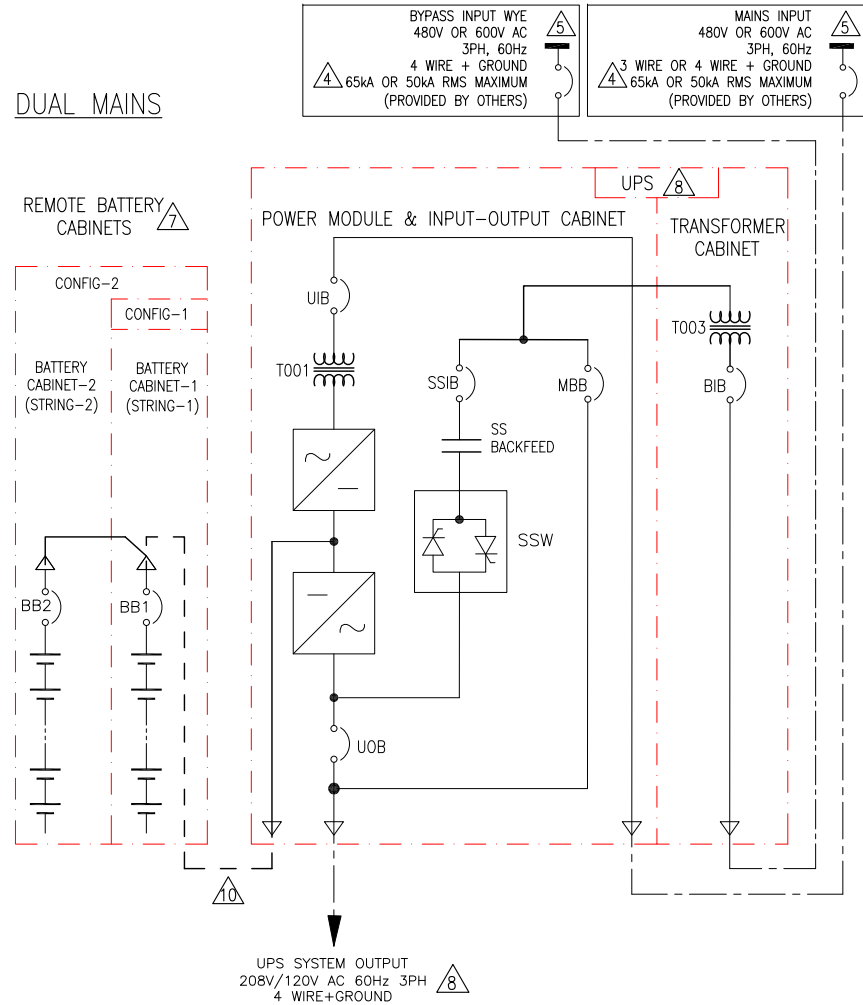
BYPASS INPUT WYE
480V OR 600V AC
3PH, 60Hz
4 WIRE + GROUND
4 65kA OR 50kA RMS MAXIMUM
(PROVIDED BY OTHERS)
5

MAINS INPUT
480V OR 600V AC
3PH, 60Hz
4 3 WIRE OR 4 WIRE + GROUND
65kA OR 50kA RMS MAXIMUM
(PROVIDED BY OTHERS)
5

DUAL MAINS

UPS 8

REMOTE BATTERY CABINETS 7

POWER MODULE & INPUT-OUTPUT CABINET

TRANSFORMER CABINET

CONFIG-2

CONFIG-1

BATTERY CABINET-2 (STRING-2)

BATTERY CABINET-1 (STRING-1)

UIB

T001

SSIB

MBB

T003

BIB

SS BACKFEED

SSW

BB2

BB1

UOB

10

UPS SYSTEM OUTPUT
208V/120V AC 60Hz 3PH
4 WIRE+GROUND
8